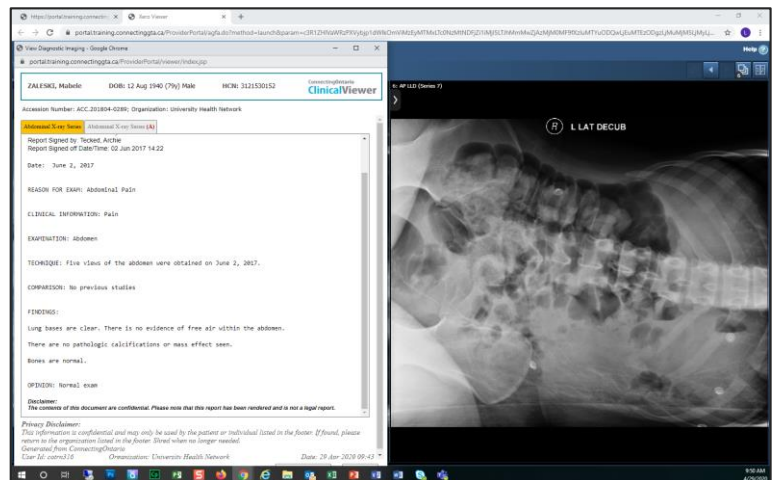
https://portal.training.connectin × Xero Viewer × +

portal.training.connectingta.ca/ProviderPortal/agfa.do?method=launch&param=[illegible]

Help

View Diagnostic Imaging - Google Chrome

portal.training.connectingta.ca/ProviderPortal/viewer/index.jsp

ZALESKI, Mabele DOB: 12 Aug 1940 (79y) Male HCN: 3121530152

ConnectingOntario ClinicalViewer

Accession Number: ACC.201804-0289; Organization: University Health Network

Abdominal X-ray Series | Abdominal X-ray Series (A)

Report Signed by: Tecked, Archie
Report Signed off Date/Time: 02 Jun 2017 14:22

Date: June 2, 2017

REASON FOR EXAM: Abdominal Pain

CLINICAL INFORMATION: Pain

EXAMINATION: Abdomen

TECHNIQUE: Five views of the abdomen were obtained on June 2, 2017.

COMPARISON: No previous studies

FINDINGS:

Lung bases are clear. There is no evidence of free air within the abdomen.

There are no pathologic calcifications or mass effect seen.

Bones are normal.

OPINION: Normal exam

Disclaimer:
The contents of this document are confidential. Please note that this report has been rendered and is not a legal report.

Privacy Disclaimer:
This information is confidential and may only be used by the patient or individual listed in the footer. If found, please return to the organization listed in the footer. Shred when no longer needed.
Generated from ConnectingOntario
User Id: csmr518 Organization: University Health Network Date: 29 Apr 2020 09:43

6: AP LLD (Series 7)

R L LAT DECUB

9:50 AM
4/29/2020